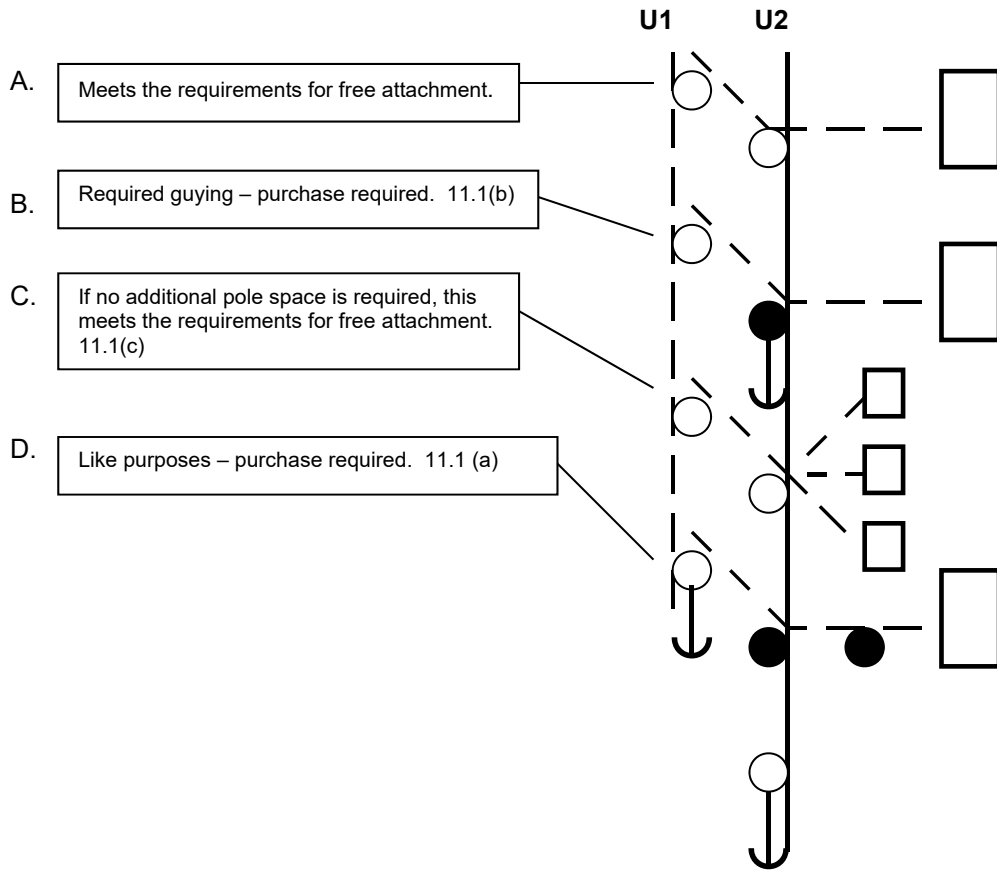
U1 U2

A. Meets the requirements for free attachment.

B. Required guying – purchase required. 11.1(b)

C. If no additional pole space is required, this meets the requirements for free attachment. 11.1(c)

D. Like purposes – purchase required. 11.1 (a)